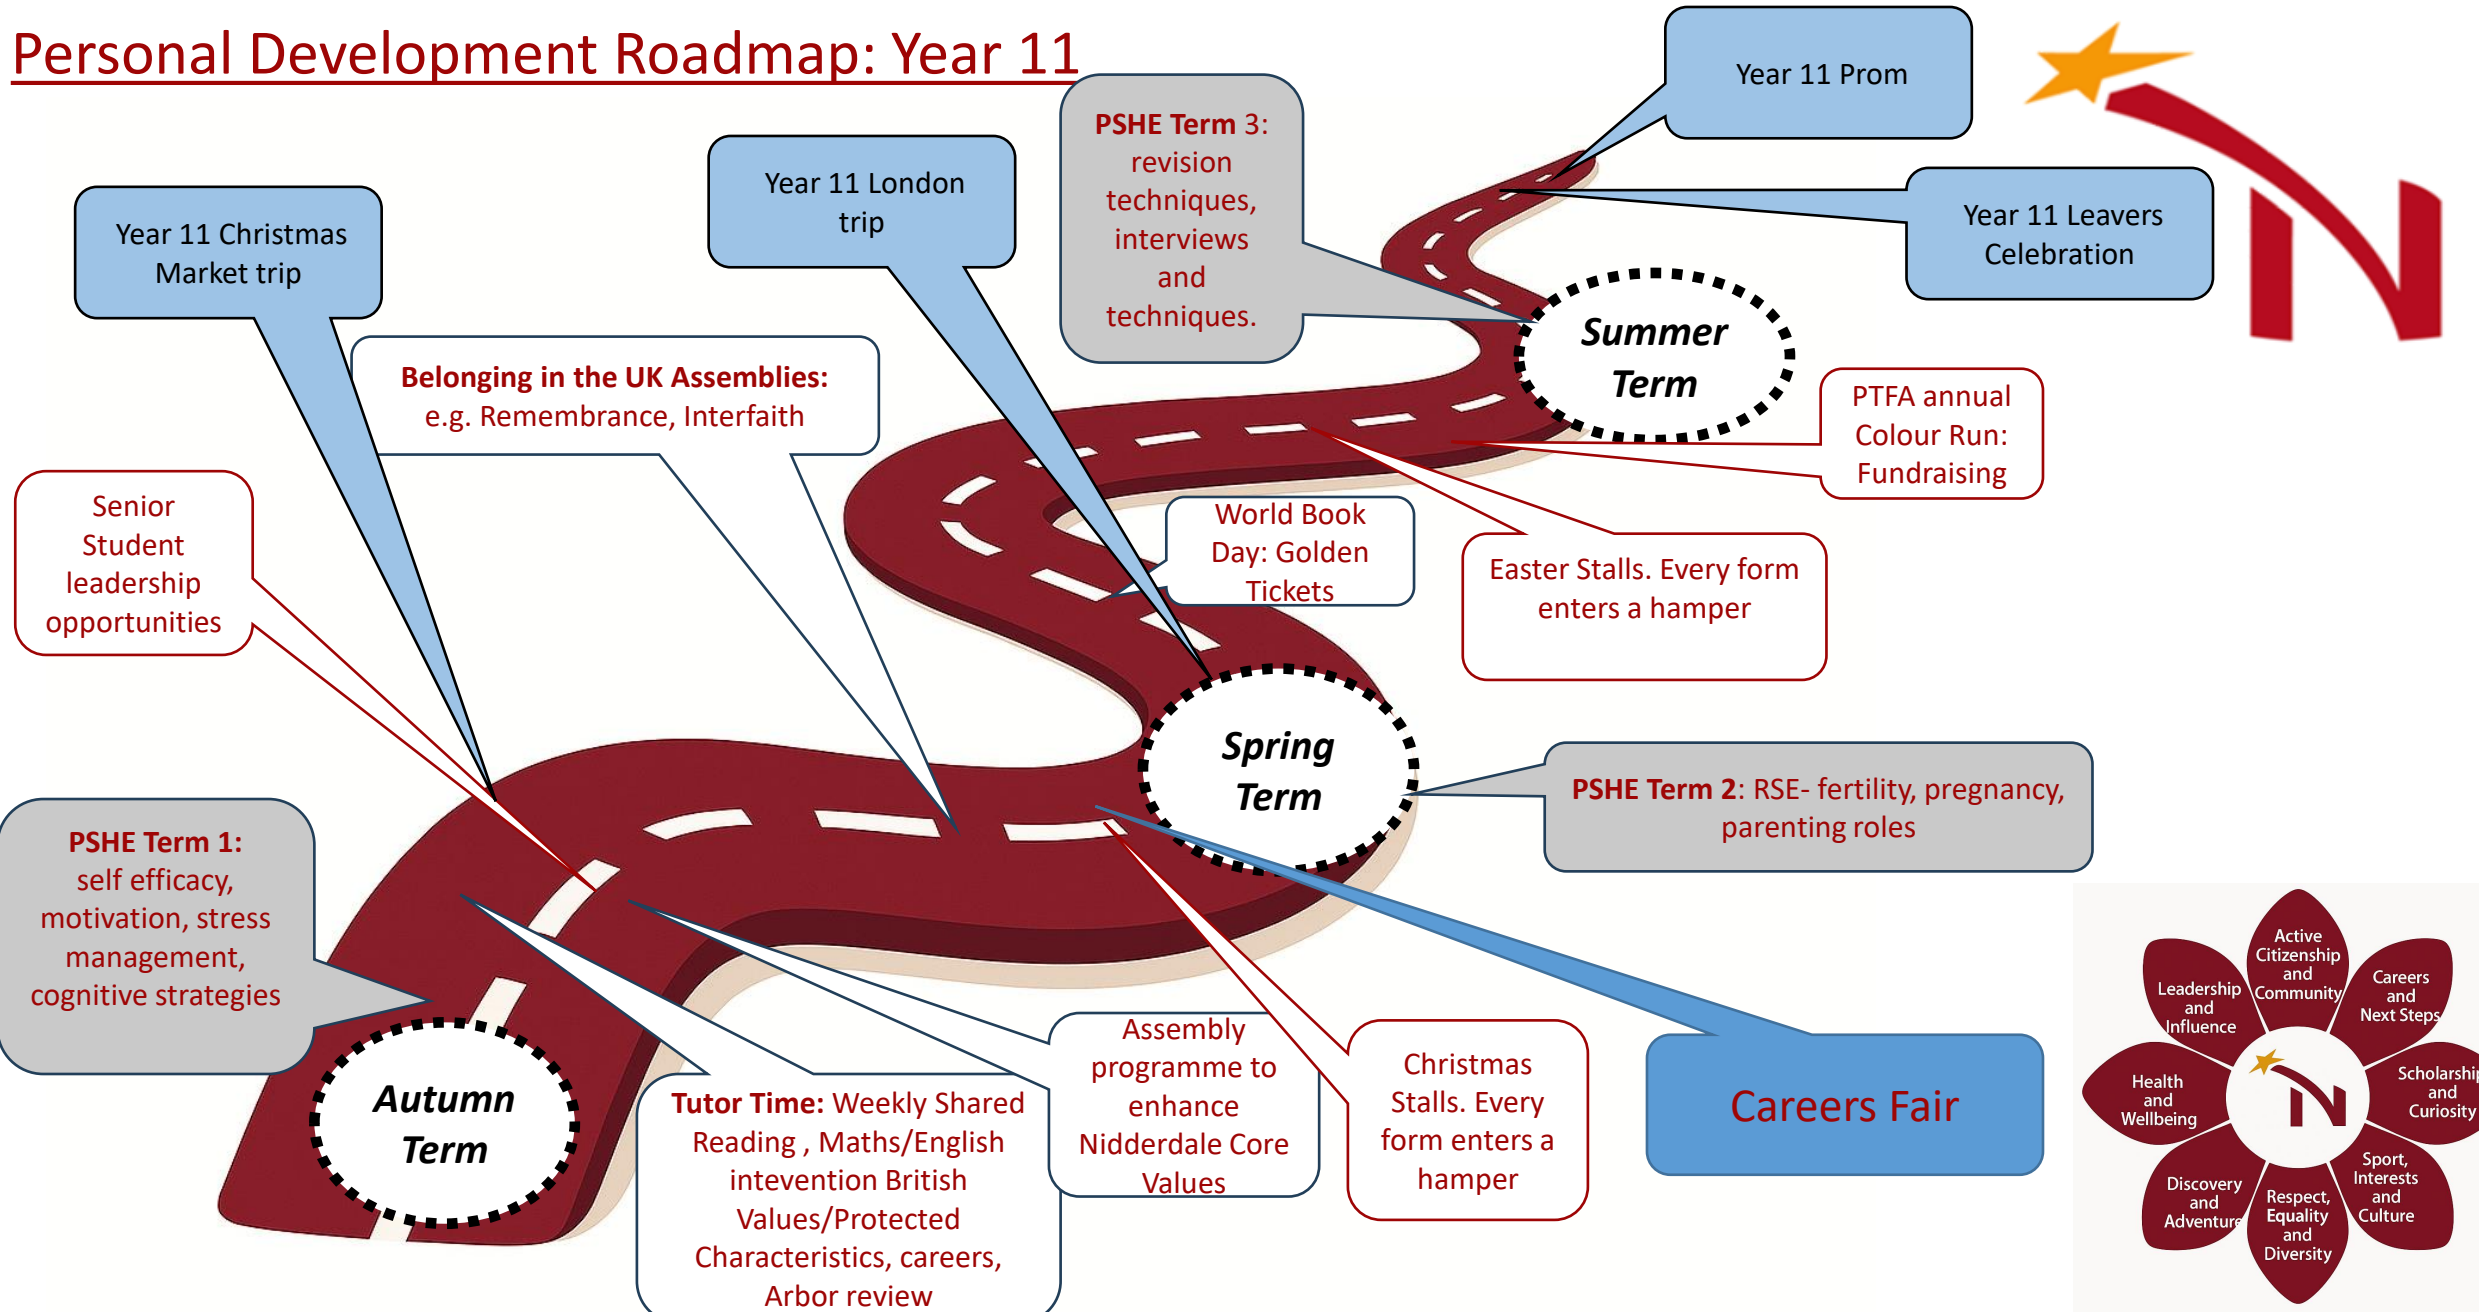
Personal Development Roadmap: Year 11

Year 11 Prom

Year 11 Leavers Celebration

PSHE Term 3: revision techniques, interviews and techniques.

Year 11 London trip

Year 11 Christmas Market trip

Belonging in the UK Assemblies: e.g. Remembrance, Interfaith

Summer Term

PTFA annual Colour Run: Fundraising

Senior Student leadership opportunities

World Book Day: Golden Tickets

Easter Stalls. Every form enters a hamper

Spring Term

PSHE Term 2: RSE- fertility, pregnancy, parenting roles

PSHE Term 1: self efficacy, motivation, stress management, cognitive strategies

Careers Fair

Autumn Term

Tutor Time: Weekly Shared Reading , Maths/English intevention British Values/Protected Characteristics, careers, Arbor review

Assembly programme to enhance Nidderdale Core Values

Christmas Stalls. Every form enters a hamper

Active Citizenship and Community

Leadership and Influence

Careers and Next Steps

Health and Wellbeing

Scholarship and Curiosity

Discovery and Adventure

Respect, Equality and Diversity

Sport, Interests and Culture